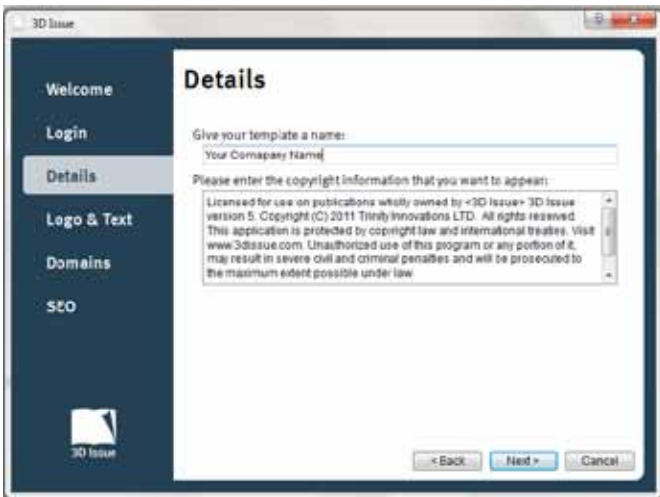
3D Issue

Welcome

Login

Details

Logo & Text

Domains

SEO

3D Issue

Details

Give your template a name:

Your Comapany Name

Please enter the copyright information that you want to appear:

Licensed for use on publications wholly owned by <3D Issue> 3D Issue version 5. Copyright (C) 2011 Trinity Innovations LTD. All rights reserved. This application is protected by copyright law and international treaties. Visit www.3dissue.com. Unauthorized use of this program or any portion of it, may result in severe civil and criminal penalties and will be prosecuted to the maximum extent possible under law.

< Back

Next >

Cancel